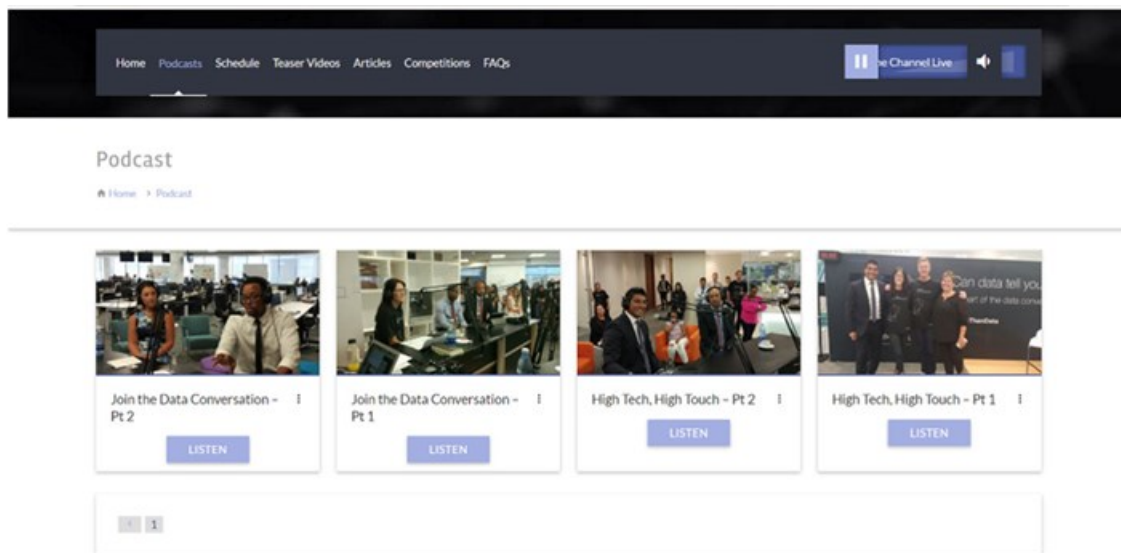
Home Podcasts Schedule Teaser Videos Articles Competitions FAQs

e Channel Live

Podcast

Home > Podcast

Can data tell you

art of the data conv

Join the Data Conversation – Pt 2

LISTEN

Join the Data Conversation – Pt 1

LISTEN

High Tech, High Touch – Pt 2

LISTEN

High Tech, High Touch – Pt 1

LISTEN

< 1